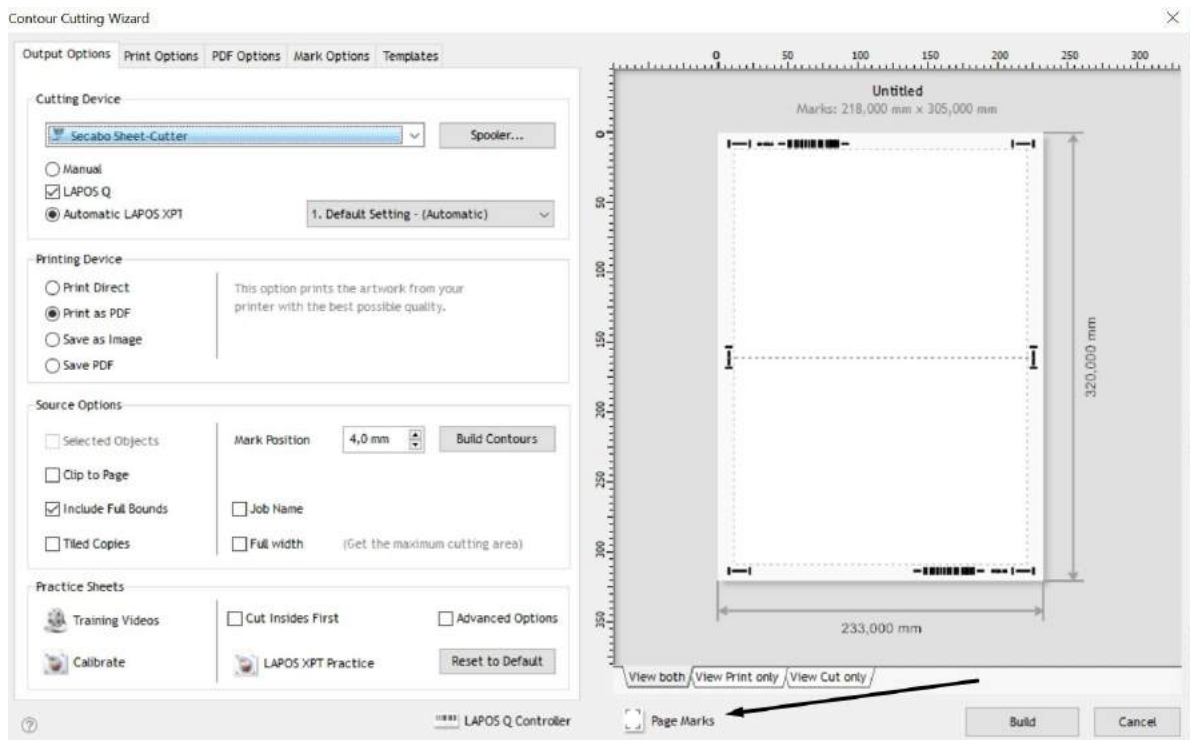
Contour Cutting Wizard

Output Options | Print Options | PDF Options | Mark Options | Templates

Cutting Device

Secabo Sheet-Cutter

Spooler...

Manual

LAPOS Q

Automatic LAPOS XPT

1. Default Setting - (Automatic)

Printing Device

Print Direct

Print as PDF

Save as Image

Save PDF

This option prints the artwork from your printer with the best possible quality.

Source Options

Selected Objects

Mark Position

4,0 mm

Build Contours

Clip to Page

Include Full Bounds

Job Name

Tiled Copies

Full width

(Get the maximum cutting area)

Practice Sheets

Training Videos

Cut Insides First

Advanced Options

Calibrate

LAPOS XPT Practice

Reset to Default

LAPOS Q Controller

0 50 100 150 200 250 300

Untitled

Marks: 218,000 mm x 305,000 mm

0 50 100 150 200 250 300 350

320,000 mm

233,000 mm

View both | View Print only | View Cut only

Page Marks

Build

Cancel